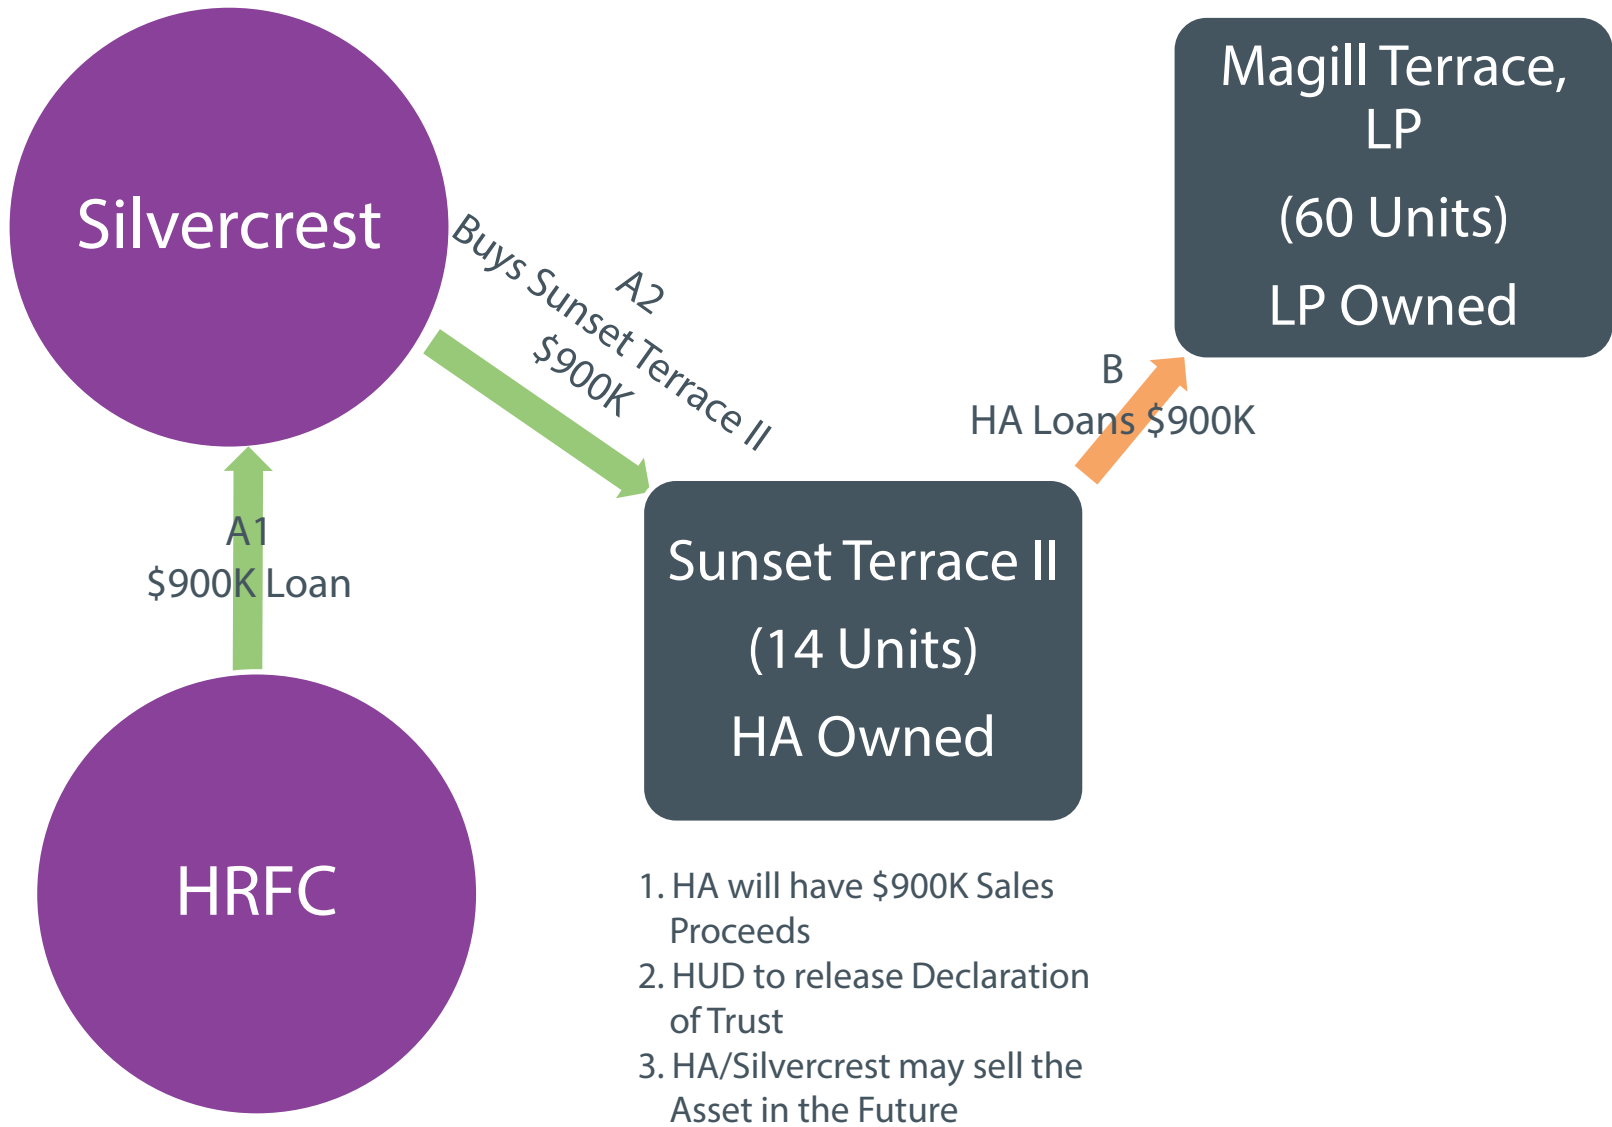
Silvercrest

A2
Buys Sunset Terrace II
$900K

Magill Terrace, LP
(60 Units)
LP Owned

B
HA Loans $900K

A1
$900K Loan

Sunset Terrace II
(14 Units)
HA Owned

HRFC

1. HA will have $900K Sales Proceeds
2. HUD to release Declaration of Trust
3. HA/Silvercrest may sell the Asset in the Future